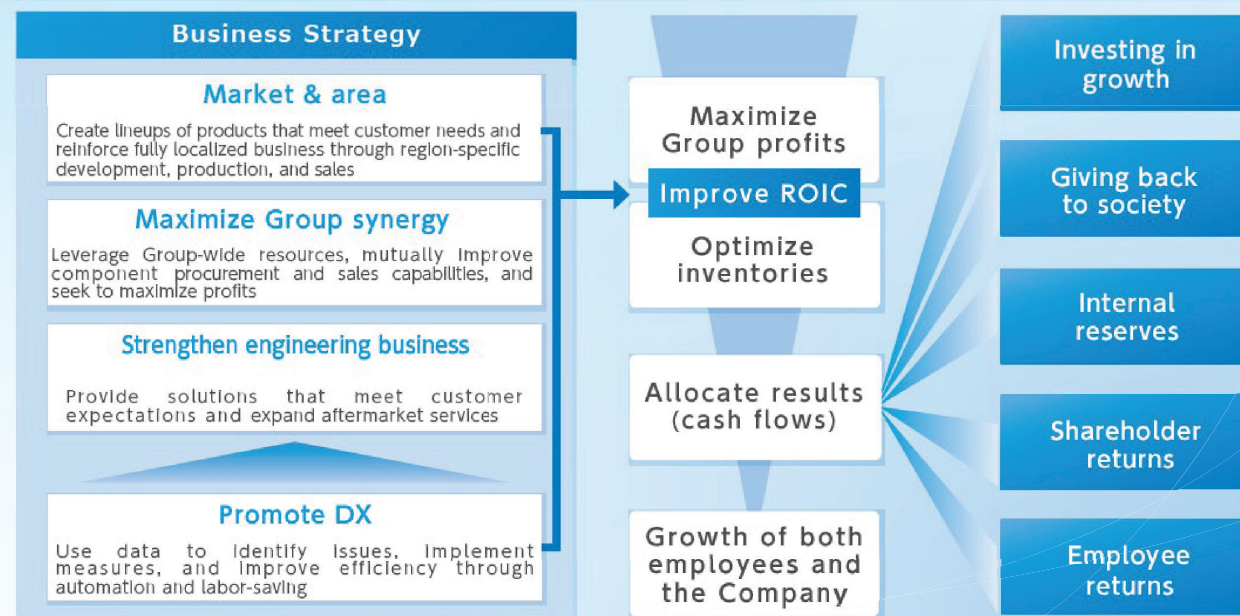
Business Strategy

Market & area

Create lineups of products that meet customer needs and reinforce fully localized business through region-specific development, production, and sales

Maximize Group synergy

Leverage Group-wide resources, mutually improve component procurement and sales capabilities, and seek to maximize profits

Strengthen engineering business

Provide solutions that meet customer expectations and expand aftermarket services

Promote DX

Use data to identify issues, implement measures, and improve efficiency through automation and labor-saving

Maximize Group profits

Improve ROIC

Optimize inventories

Allocate results (cash flows)

Growth of both employees and the Company

Investing in growth

Giving back to society

Internal reserves

Shareholder returns

Employee returns